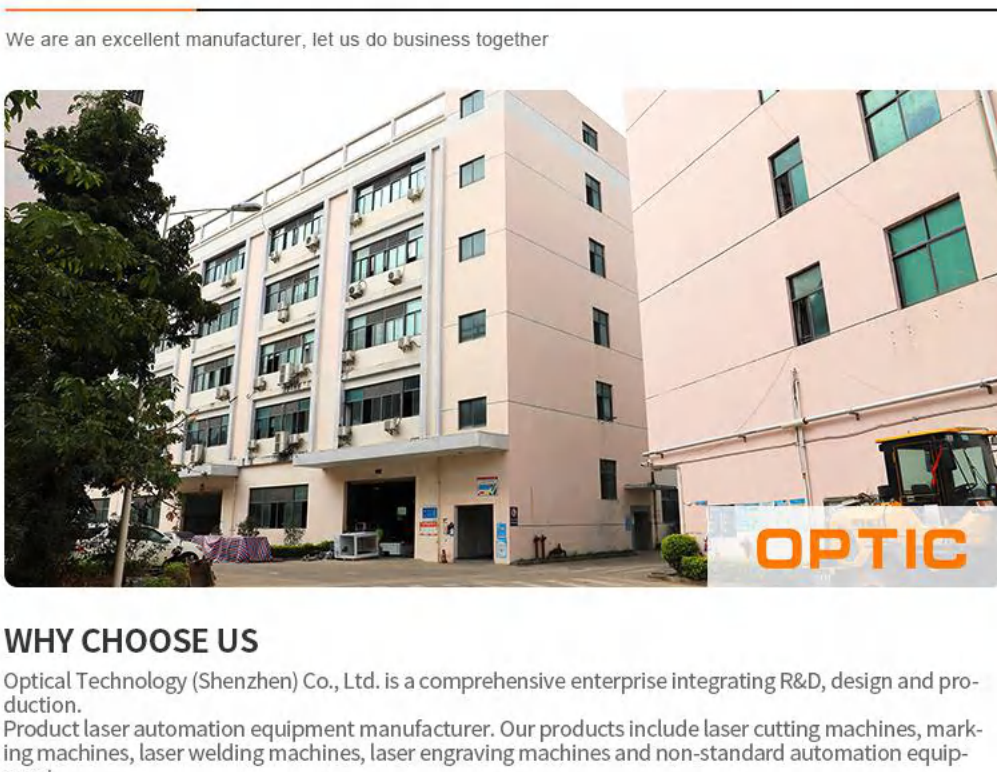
We are an excellent manufacturer, let us do business together

OPTIC

WHY CHOOSE US

Optical Technology (Shenzhen) Co., Ltd. is a comprehensive enterprise integrating R&D, design and production.

Product laser automation equipment manufacturer. Our products include laser cutting machines, marking machines, laser welding machines, laser engraving machines and non-standard automation equip- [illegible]